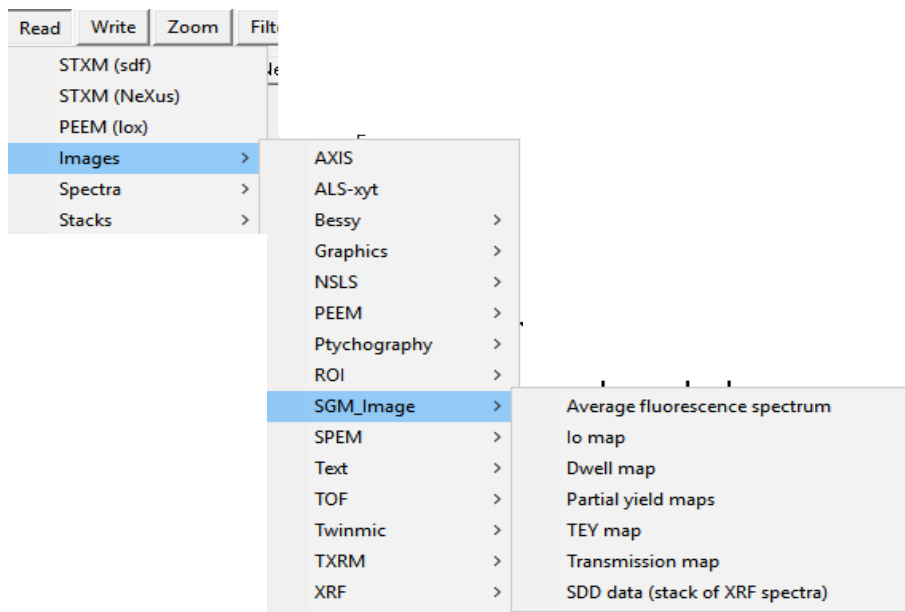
Read Write Zoom Filt

STXM (sdf)
STXM (NeXus)
PEEM (Iox)
Images >
Spectra >
Stacks >

AXIS
ALS-xyt
Bessy >
Graphics >
NSLS >
PEEM >
Ptychography >
ROI >
SGM_Image >
SPEM >
Text >
TOF >
Twinmic >
TXRM >
XRF >

Average fluorescence spectrum
Io map
Dwell map
Partial yield maps
TEY map
Transmission map
SDD data (stack of XRF spectra)